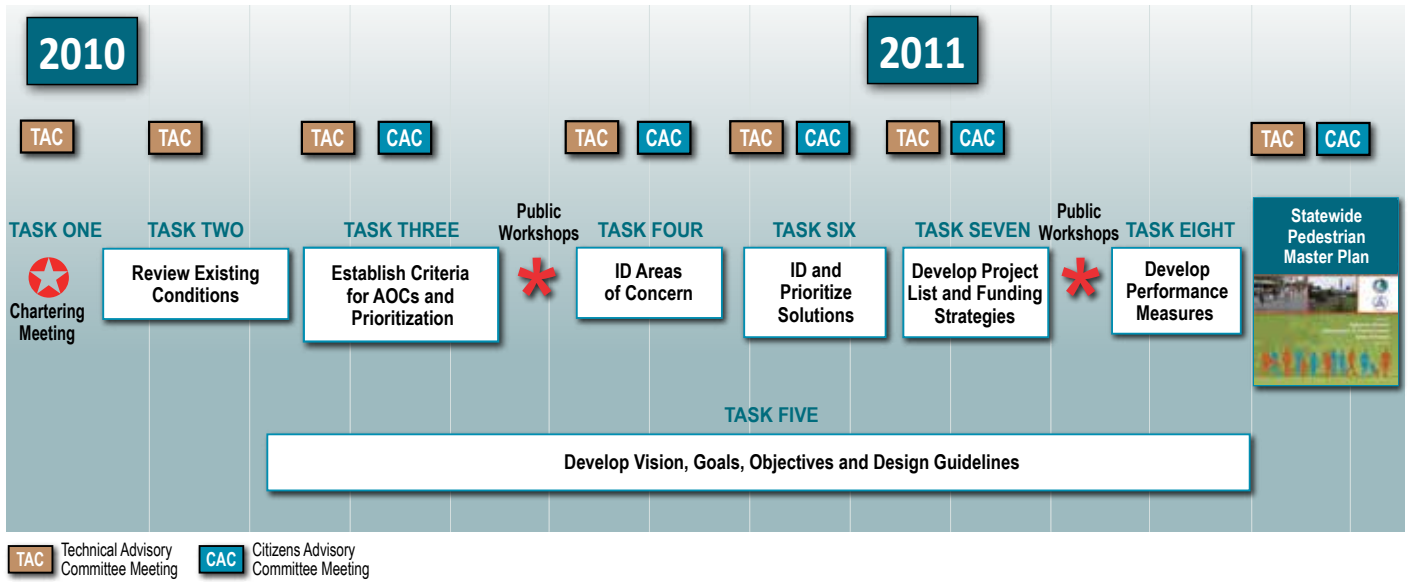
2010

2011

TAC

TAC

TAC CAC

TAC CAC

TAC CAC

TAC CAC

TAC CAC

TASK ONE

Chartering Meeting

TASK TWO

Review Existing Conditions

TASK THREE

Establish Criteria for AOCs and Prioritization

Public Workshops

TASK FOUR

ID Areas of Concern

TASK SIX

ID and Prioritize Solutions

TASK SEVEN

Develop Project List and Funding Strategies

Public Workshops

TASK EIGHT

Develop Performance Measures

Statewide Pedestrian Master Plan

TASK FIVE

Develop Vision, Goals, Objectives and Design Guidelines

TAC Technical Advisory Committee Meeting

CAC Citizens Advisory Committee Meeting